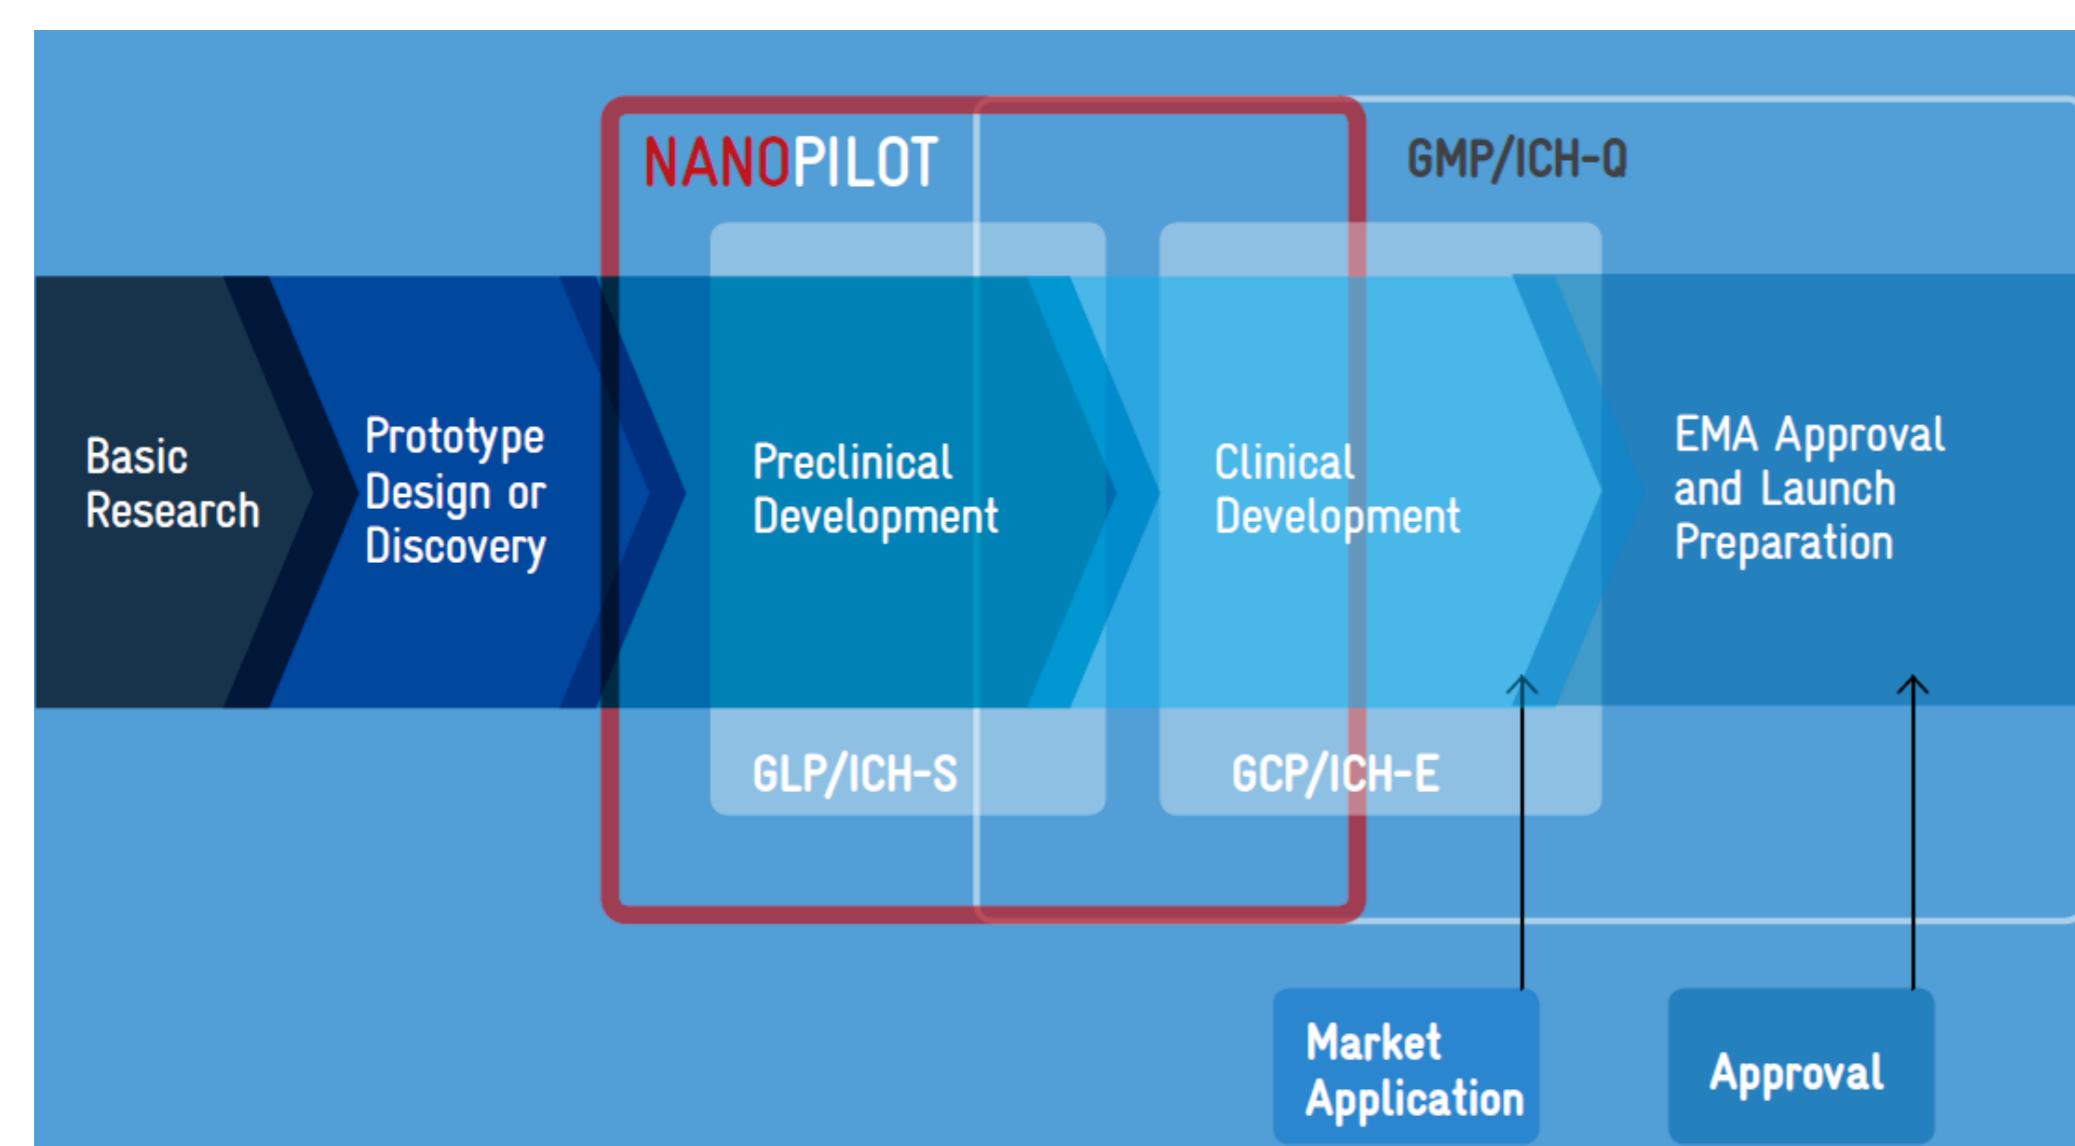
NANOPILOT

GMP/ICH-Q

Basic Research

Prototype Design or Discovery

Preclinical Development

Clinical Development

EMA Approval and Launch Preparation

GLP/ICH-S

GCP/ICH-E

Market Application

Approval